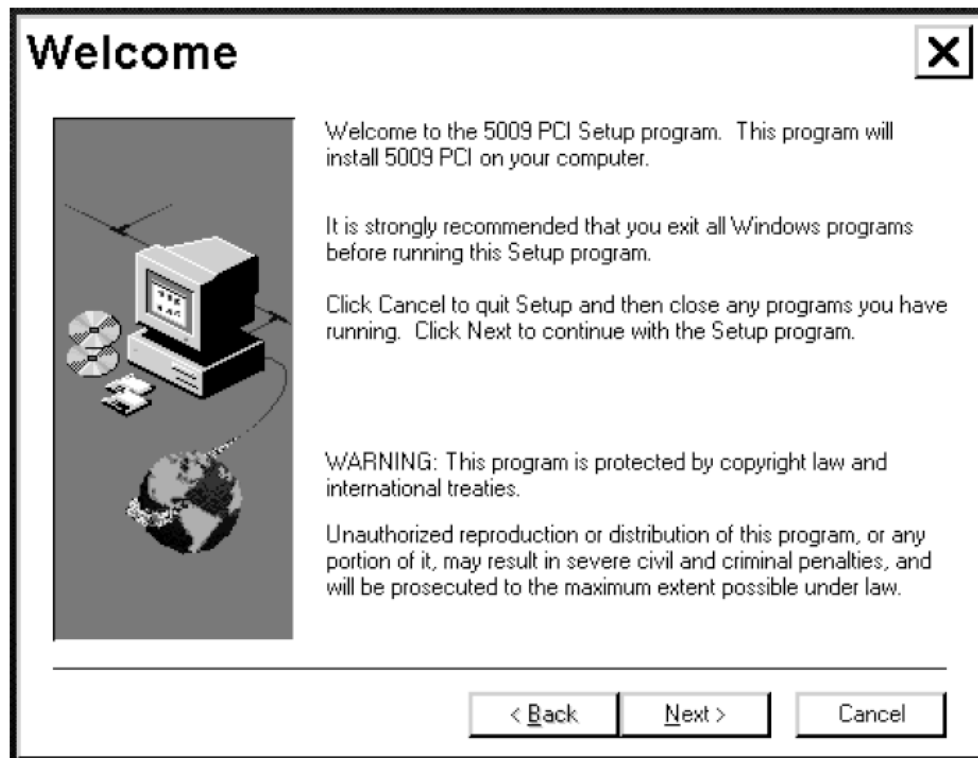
Welcome

X

Welcome to the 5009 PCI Setup program. This program will install 5009 PCI on your computer.

It is strongly recommended that you exit all Windows programs before running this Setup program.

Click Cancel to quit Setup and then close any programs you have running. Click Next to continue with the Setup program.

WARNING: This program is protected by copyright law and international treaties.

Unauthorized reproduction or distribution of this program, or any portion of it, may result in severe civil and criminal penalties, and will be prosecuted to the maximum extent possible under law.

< Back

Next >

Cancel